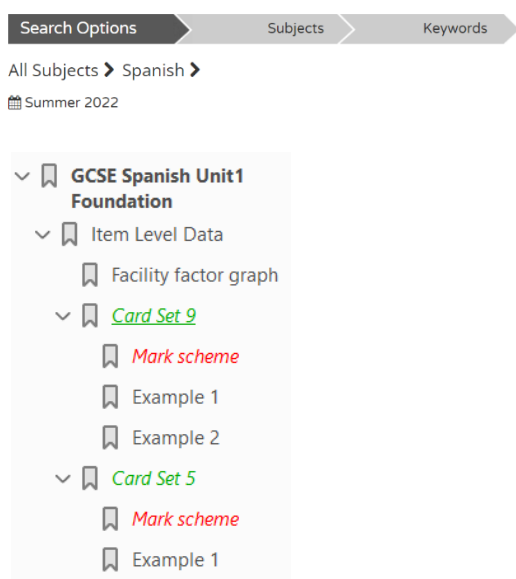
Search Options
Subjects
Keywords

All Subjects > Spanish >

Summer 2022

GCSE Spanish Unit1 Foundation
Item Level Data
Facility factor graph
Card Set 9
Mark scheme
Example 1
Example 2
Card Set 5
Mark scheme
Example 1